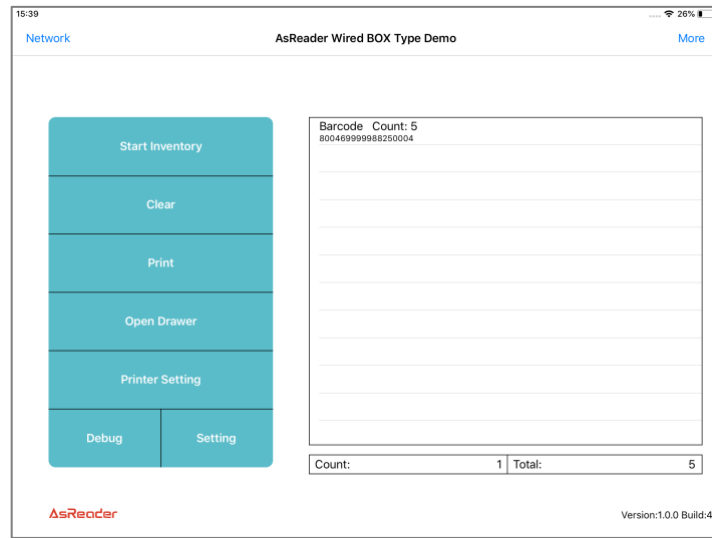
15:39
26%

Network
AsReader Wired BOX Type Demo
More

Start Inventory
Clear
Print
Open Drawer
Printer Setting
Debug
Setting

Barcode Count: 5
800469999988250004

| Count: | 1 | Total: | 5 |
|---|---|---|---|

AsReader
Version:1.0.0 Build:4